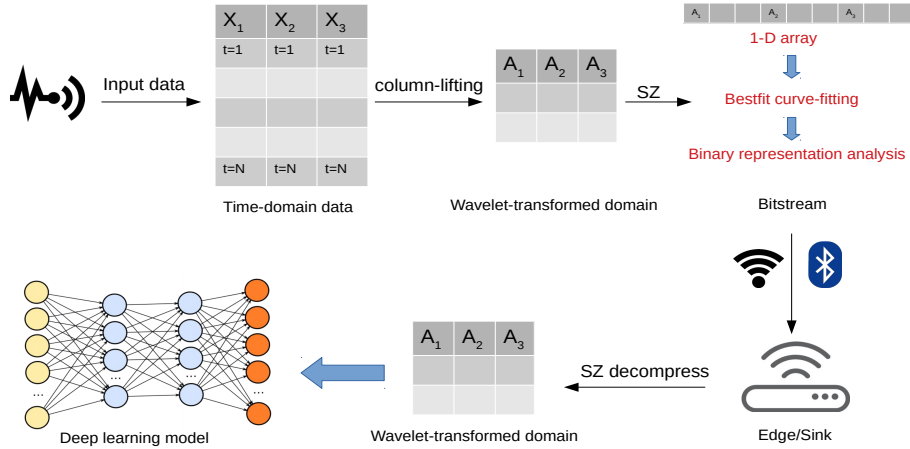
Input data

| $X_1$ | $X_2$ | $X_3$ |
|---|---|---|
| t=1 | t=1 | t=1 |
| | | |
| | | |
| | | |
| t=N | t=N | t=N |

Time-domain data

column-lifting

| $A_1$ | $A_2$ | $A_3$ |
|---|---|---|
| | | |
| | | |

Wavelet-transformed domain

SZ

$A_1$ $A_2$ $A_3$

1-D array

Bestfit curve-fitting

Binary representation analysis

Bitstream

Edge/Sink

SZ decompress

| $A_1$ | $A_2$ | $A_3$ |
|---|---|---|
| | | |
| | | |

Wavelet-transformed domain

Deep learning model